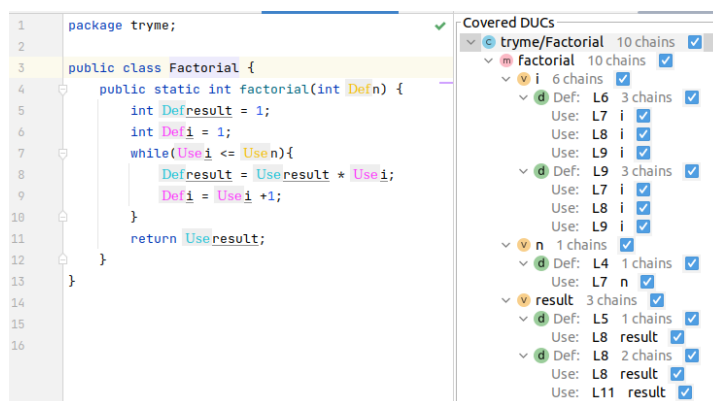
1 package tryme;
2
3 public class Factorial {
4 public static int factorial(int Defn) {
5 int Defresult = 1;
6 int Defi = 1;
7 while(Usei <= Usen){
8 Defresult = Useresult * Usei;
9 Defi = Usei +1;
10 }
11 return Useresult;
12 }
13 }
14
15
16

Covered DUCs
c tryme/Factorial 10 chains
m factorial 10 chains
v i 6 chains
d Def: L6 3 chains
Use: L7 i
Use: L8 i
Use: L9 i
d Def: L9 3 chains
Use: L7 i
Use: L8 i
Use: L9 i
v n 1 chains
d Def: L4 1 chains
Use: L7 n
v result 3 chains
d Def: L5 1 chains
Use: L8 result
d Def: L8 2 chains
Use: L8 result
Use: L11 result